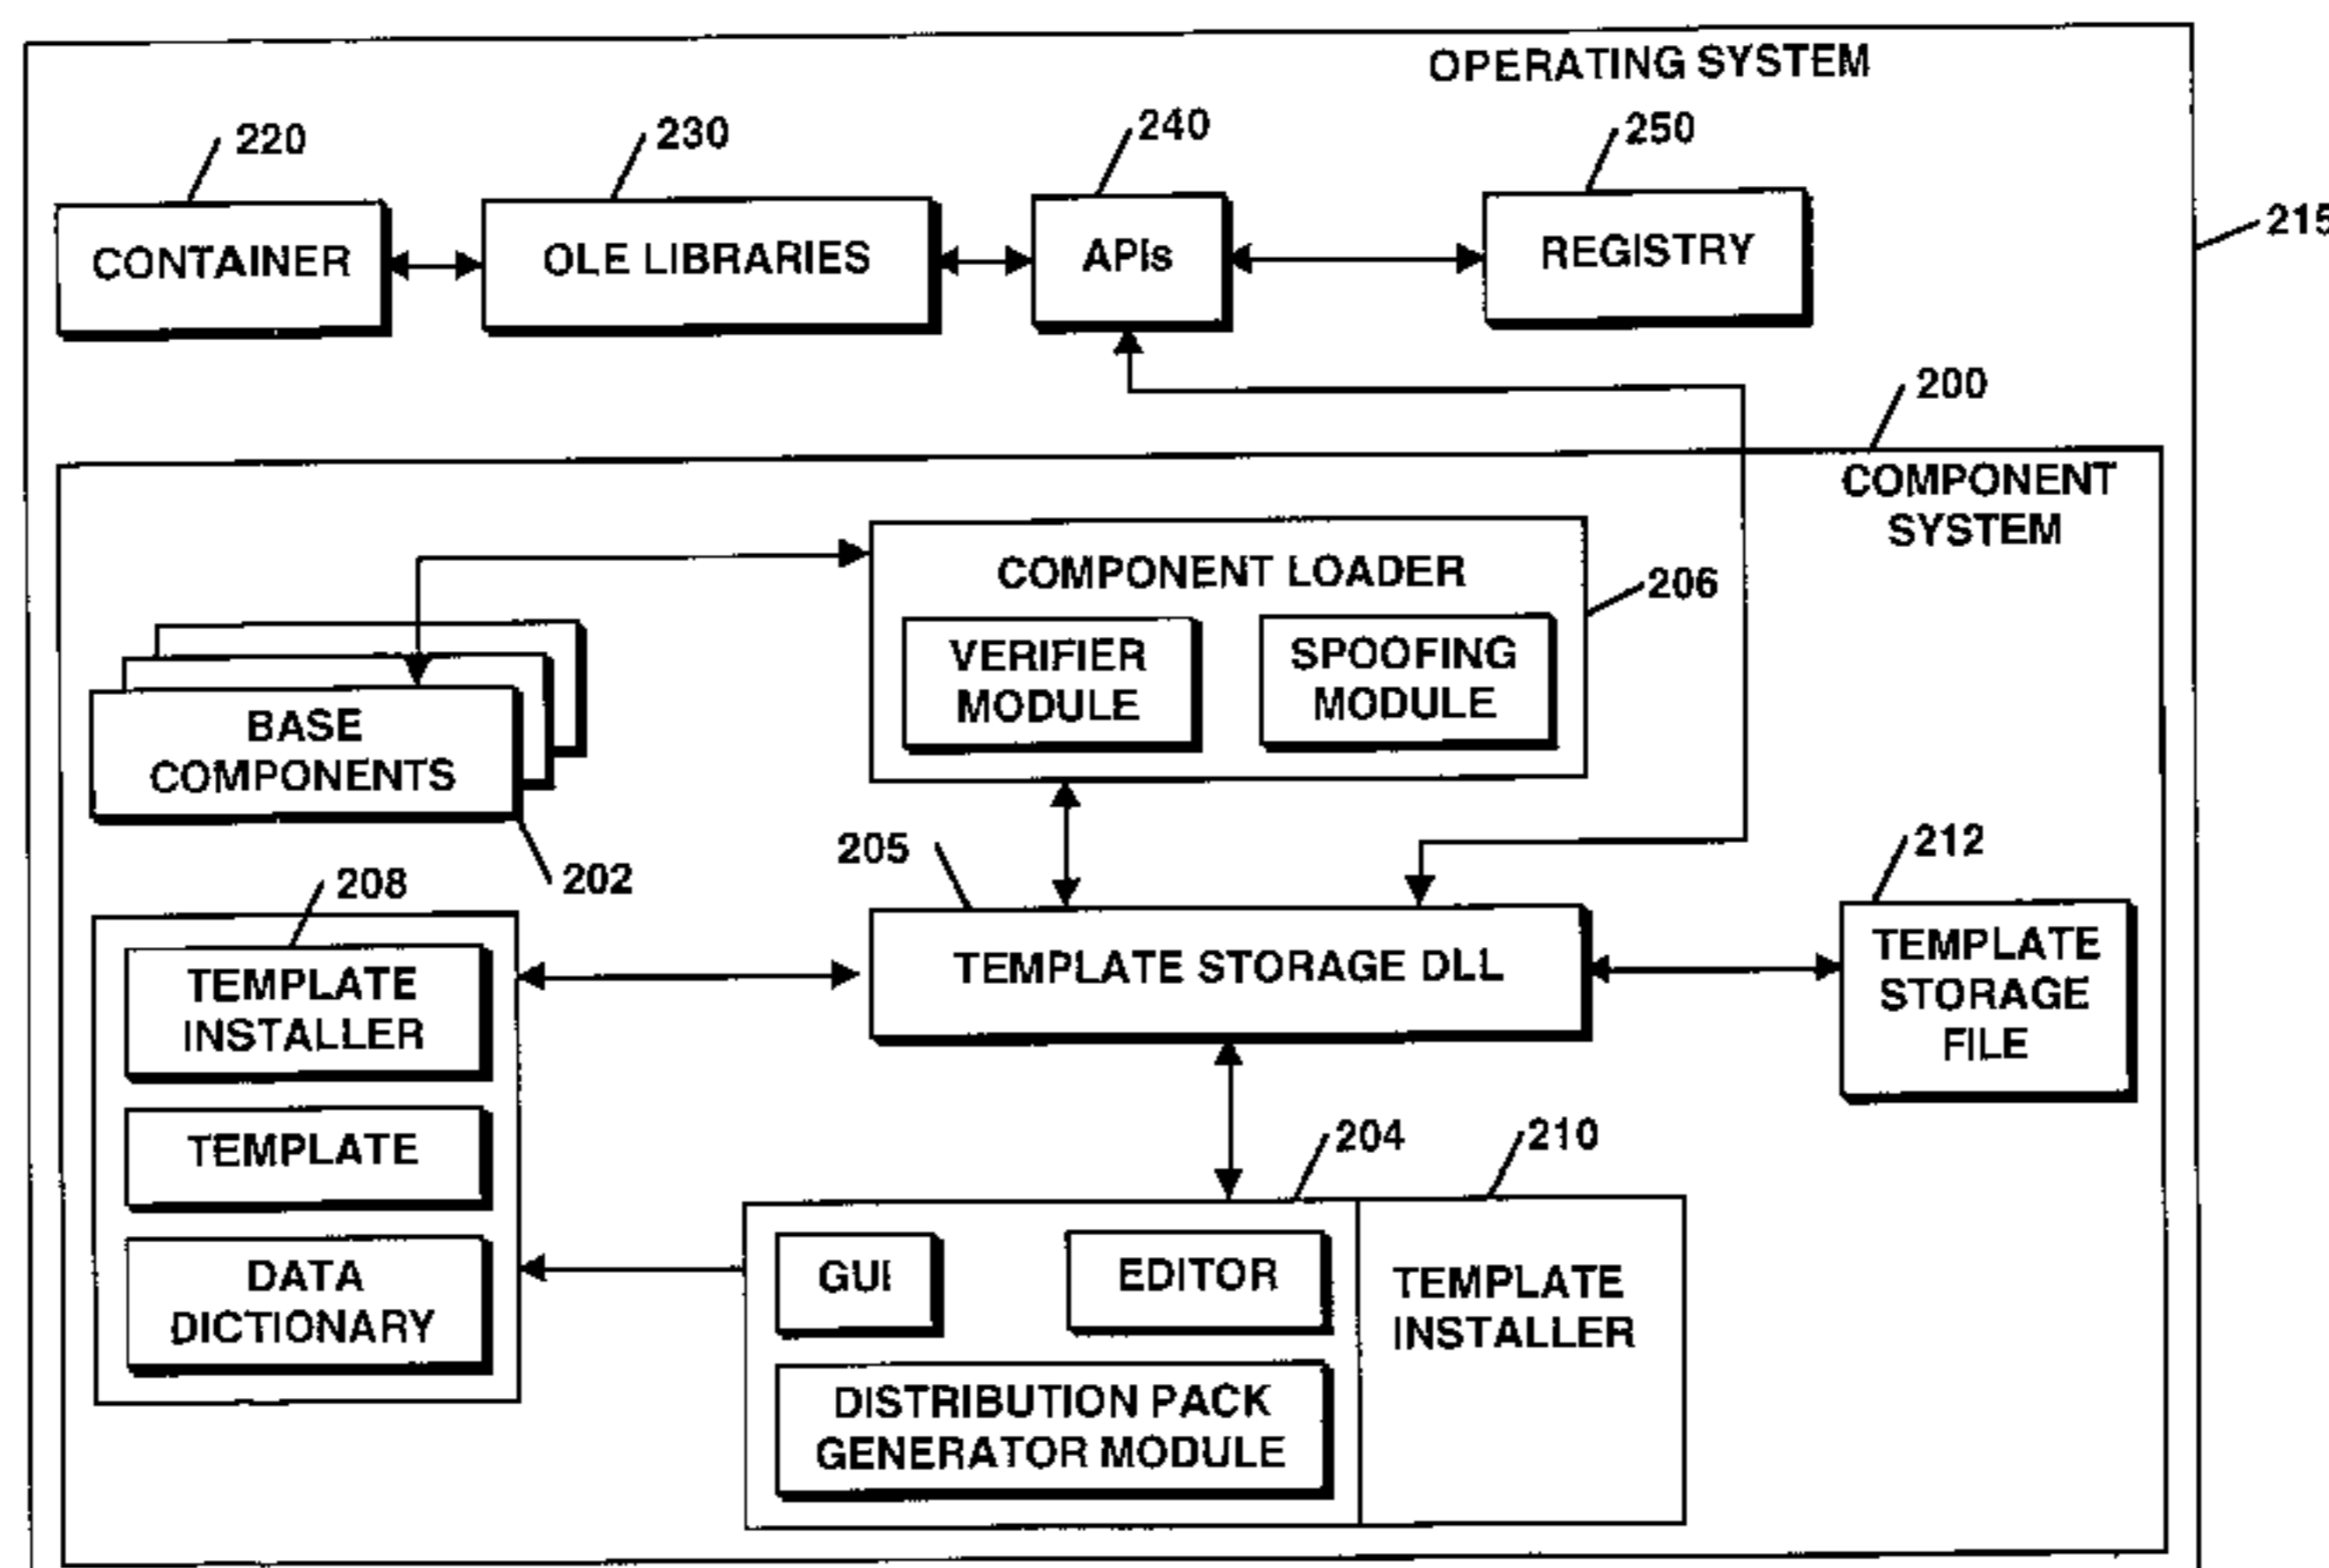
OPERATING SYSTEM

220

230

240

250

215

CONTAINER

OLE LIBRARIES

APIs

REGISTRY

200

COMPONENT SYSTEM

COMPONENT LOADER

206

VERIFIER MODULE

SPOOFING MODULE

BASE COMPONENTS

202

205

212

208

TEMPLATE INSTALLER

TEMPLATE

DATA DICTIONARY

TEMPLATE STORAGE DLL

TEMPLATE STORAGE FILE

204

210

GUI

EDITOR

TEMPLATE INSTALLER

DISTRIBUTION PACK GENERATOR MODULE